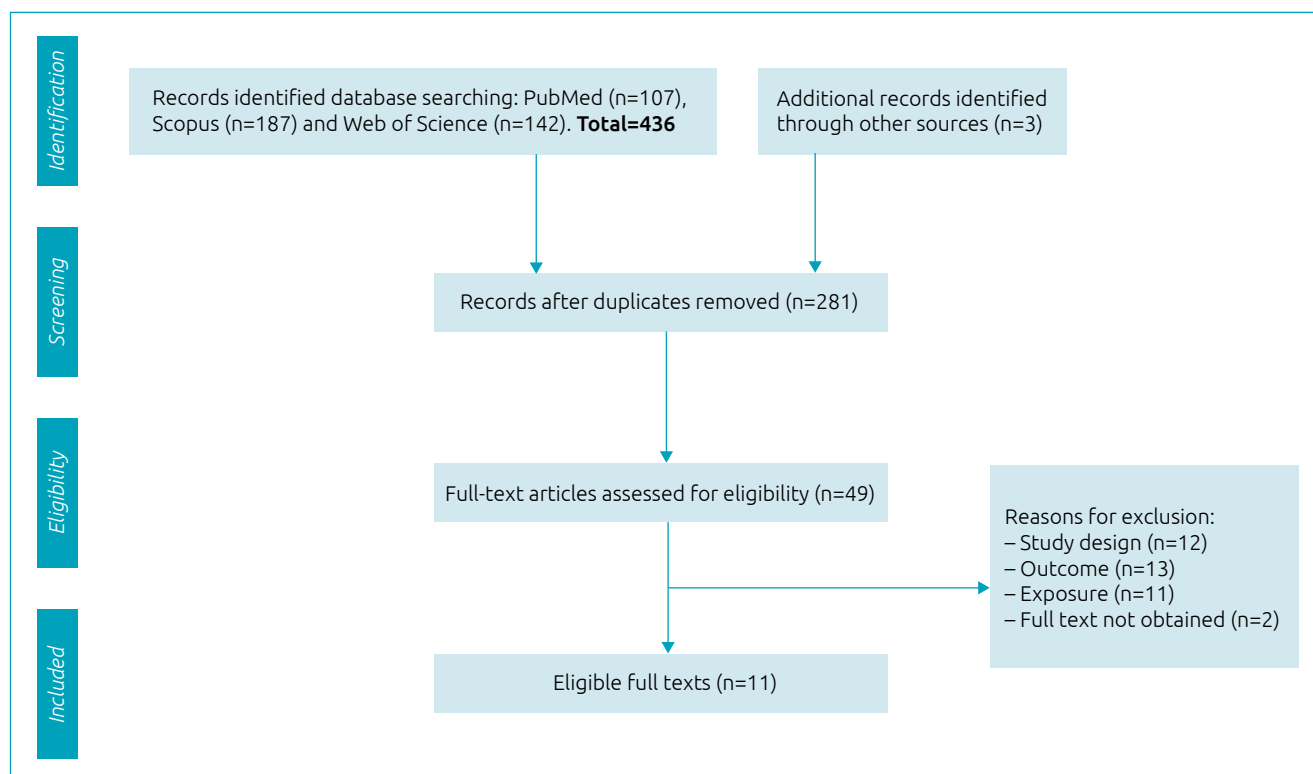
Identification

Records identified database searching: PubMed (n=107), Scopus (n=187) and Web of Science (n=142). **Total=436**

Additional records identified through other sources (n=3)

Screening

Records after duplicates removed (n=281)

Eligibility

Full-text articles assessed for eligibility (n=49)

Reasons for exclusion:
– Study design (n=12)
– Outcome (n=13)
– Exposure (n=11)
– Full text not obtained (n=2)

Included

Eligible full texts (n=11)